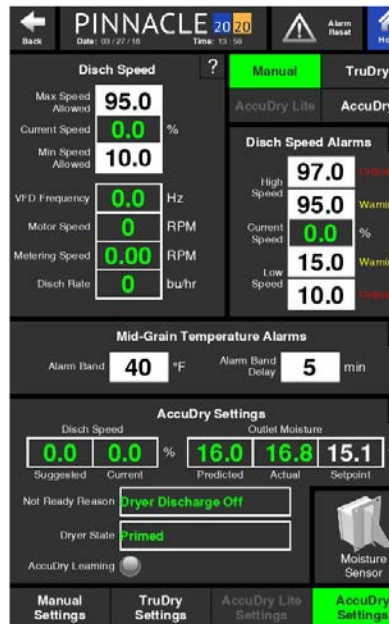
Back

PINNACLE 20 20

Date: 03 / 27 / 18 Time: 13 : 50

Alarm Reset

Ho

Disch Speed

?

Max Speed Allowed 95.0

Current Speed 0.0 %

Min Speed Allowed 10.0

VFD Frequency 0.0 Hz

Motor Speed 0 RPM

Metering Speed 0.00 RPM

Disch Rate 0 bu/hr

Manual

TruDry

AccuDry Lite

AccuDry

Disch Speed Alarms

High Speed 97.0 Critical

95.0 Warning

Current Speed 0.0 %

Low Speed 15.0 Warning

10.0 Critical

Mid-Grain Temperature Alarms

Alarm Band 40 °F

Alarm Band Delay 5 min

AccuDry Settings

Disch Speed

Outlet Moisture

0.0 0.0 % 16.0 16.8 15.1

Suggested Current Predicted Actual Setpoint

Not Ready Reason Dryer Discharge Off

Dryer State Primed

AccuDry Learning

Moisture Sensor

Manual Settings

TruDry Settings

AccuDry Lite Settings

AccuDry Settings